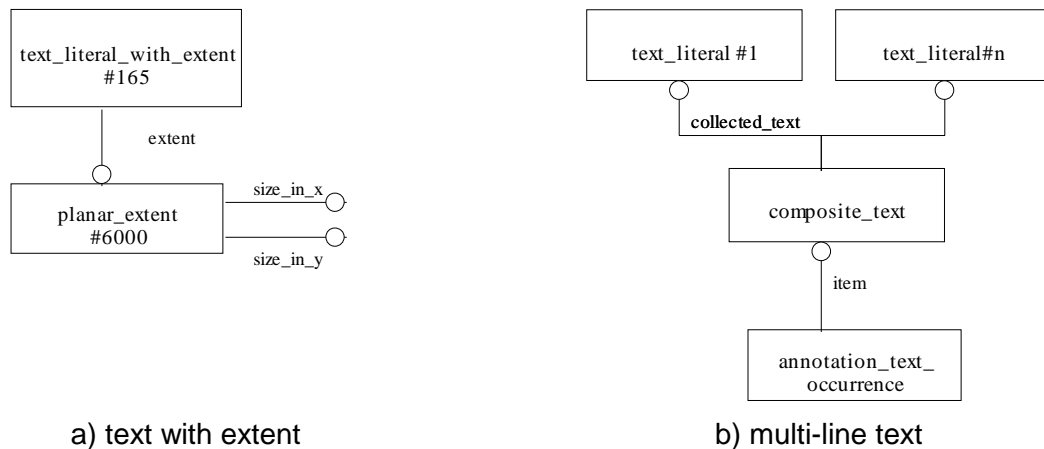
text_literal_with_extent
#165

extent

planar_extent
#6000

size_in_x

size_in_y

a) text with extent

text_literal #1

text_literal#n

collected_text

composite_text

item

annotation_text_
occurrence

b) multi-line text